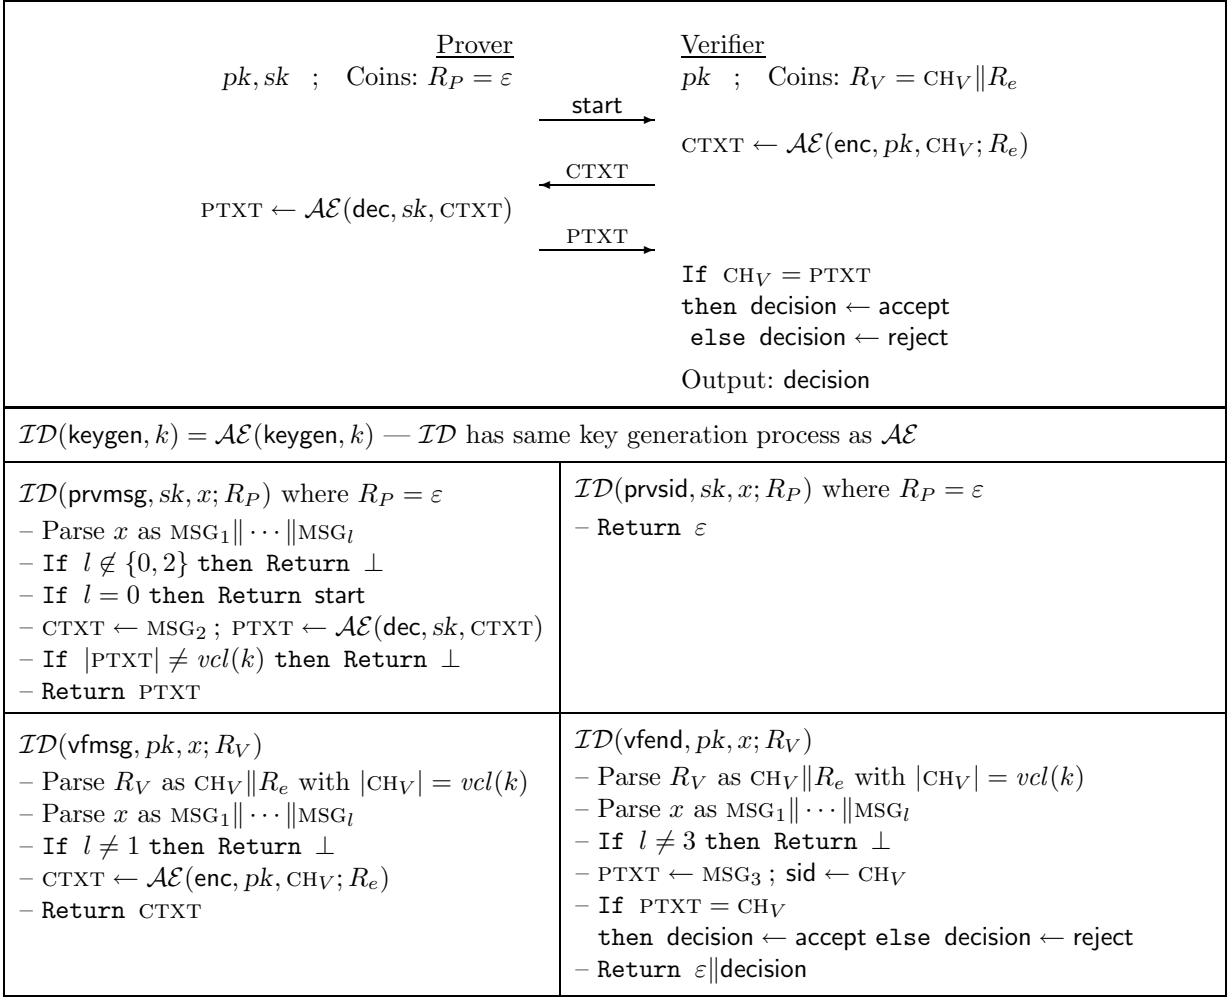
Prover
$pk, sk$ ; Coins: $R_P = \varepsilon$

Verifier
$pk$ ; Coins: $R_V = \text{CH}_V \| R_e$

start

$\text{CTXT} \leftarrow \mathcal{AE}(\mathsf{enc}, pk, \text{CH}_V; R_e)$

CTXT

$\text{PTXT} \leftarrow \mathcal{AE}(\mathsf{dec}, sk, \text{CTXT})$

PTXT

If $\text{CH}_V = \text{PTXT}$
then decision $\leftarrow$ accept
else decision $\leftarrow$ reject

Output: decision

$\mathcal{ID}(\mathsf{keygen}, k) = \mathcal{AE}(\mathsf{keygen}, k)$ — $\mathcal{ID}$ has same key generation process as $\mathcal{AE}$

| $\mathcal{ID}(\mathsf{prvmsg}, sk, x; R_P)$ where $R_P = \varepsilon$<br>– Parse $x$ as $\text{MSG}_1 \| \cdots \| \text{MSG}_l$<br>– If $l \notin \{0, 2\}$ then Return $\perp$<br>– If $l = 0$ then Return start<br>– $\text{CTXT} \leftarrow \text{MSG}_2$ ; $\text{PTXT} \leftarrow \mathcal{AE}(\mathsf{dec}, sk, \text{CTXT})$<br>– If $\lvert\text{PTXT}\rvert \neq vcl(k)$ then Return $\perp$<br>– Return PTXT | $\mathcal{ID}(\mathsf{prvsid}, sk, x; R_P)$ where $R_P = \varepsilon$<br>– Return $\varepsilon$ |
|---|---|
| $\mathcal{ID}(\mathsf{vfmsg}, pk, x; R_V)$<br>– Parse $R_V$ as $\text{CH}_V \| R_e$ with $\lvert\text{CH}_V\rvert = vcl(k)$<br>– Parse $x$ as $\text{MSG}_1 \| \cdots \| \text{MSG}_l$<br>– If $l \neq 1$ then Return $\perp$<br>– $\text{CTXT} \leftarrow \mathcal{AE}(\mathsf{enc}, pk, \text{CH}_V; R_e)$<br>– Return CTXT | $\mathcal{ID}(\mathsf{vfend}, pk, x; R_V)$<br>– Parse $R_V$ as $\text{CH}_V \| R_e$ with $\lvert\text{CH}_V\rvert = vcl(k)$<br>– Parse $x$ as $\text{MSG}_1 \| \cdots \| \text{MSG}_l$<br>– If $l \neq 3$ then Return $\perp$<br>– $\text{PTXT} \leftarrow \text{MSG}_3$ ; sid $\leftarrow \text{CH}_V$<br>– If $\text{PTXT} = \text{CH}_V$<br>then decision $\leftarrow$ accept else decision $\leftarrow$ reject<br>– Return $\varepsilon \|$decision |